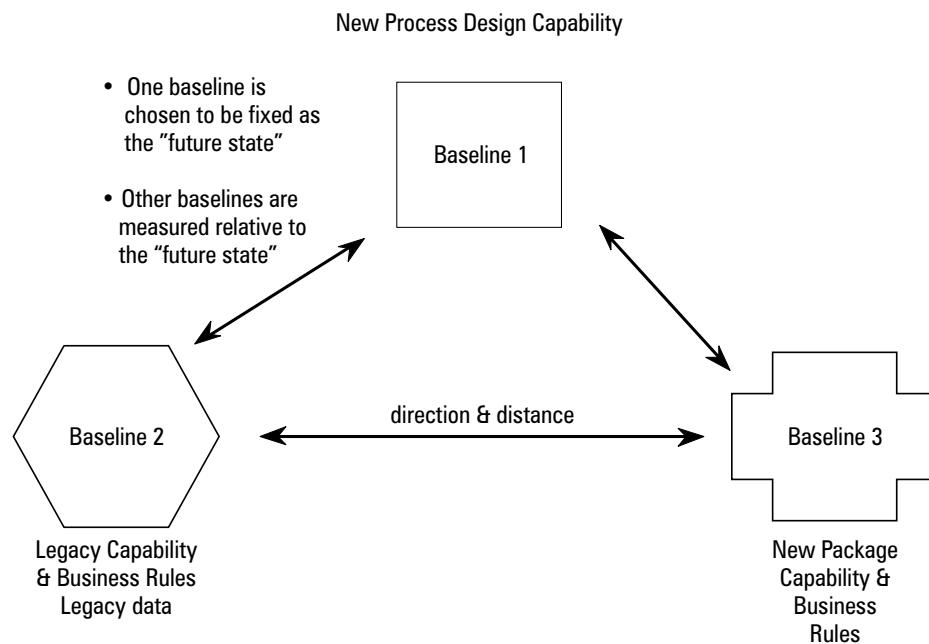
New Process Design Capability

• One baseline is chosen to be fixed as the "future state"

• Other baselines are measured relative to the "future state"

Baseline 1

Baseline 2

direction & distance

Baseline 3

Legacy Capability & Business Rules Legacy data

New Package Capability & Business Rules